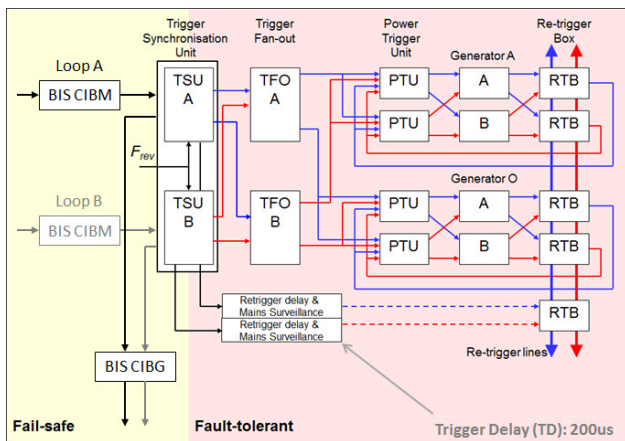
Trigger Synchronisation Unit

Trigger Fan-out

Power Trigger Unit

Re-trigger Box

Loop A

BIS CIBM

TSU A

TFO A

PTU

Generator A

A

RTB

PTU

B

RTB

$F_{rev}$

Generator O

Loop B

BIS CIBM

TSU B

TFO B

PTU

A

RTB

PTU

B

RTB

Retrigger delay & Mains Surveillance

Retrigger delay & Mains Surveillance

RTB

BIS CIBG

Re-trigger lines

Fail-safe

Fault-tolerant

Trigger Delay (TD): 200us